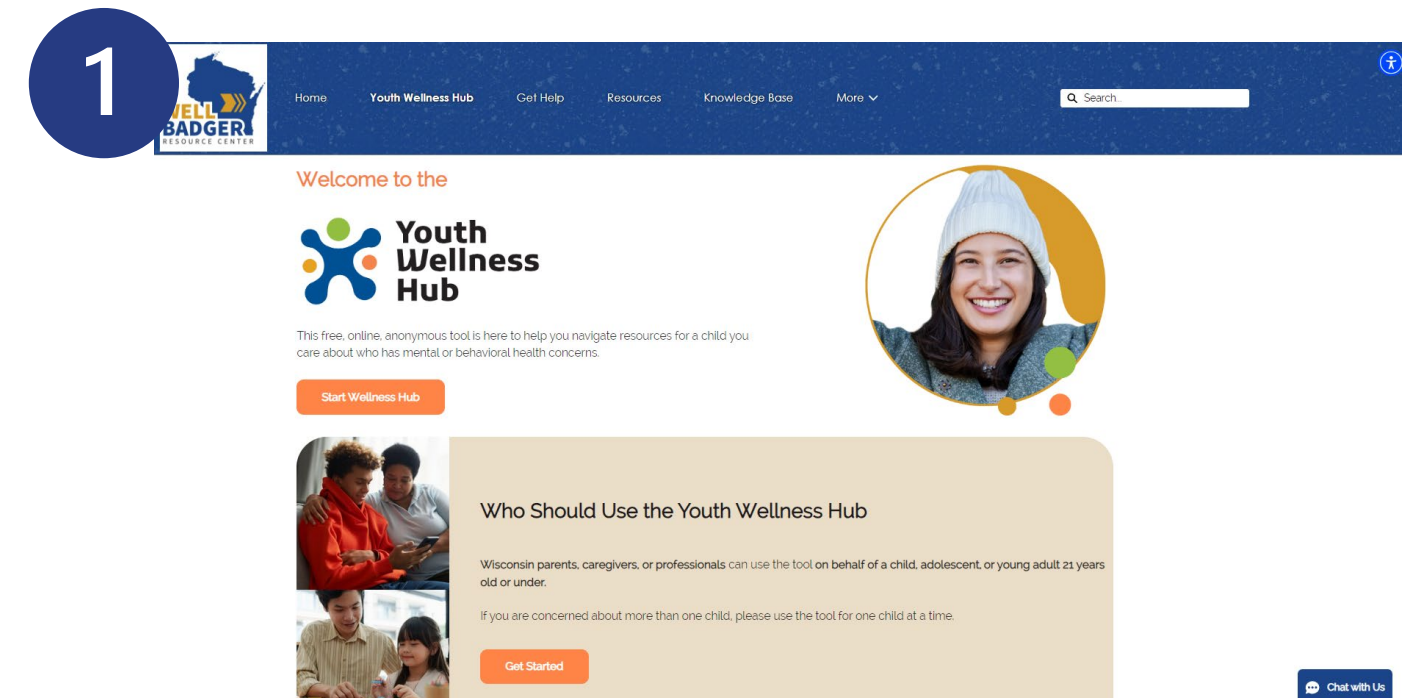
1

WELL BADGER RESOURCE CENTER

Home Youth Wellness Hub Get Help Resources Knowledge Base More

Search...

Welcome to the

Youth Wellness Hub

This free, online, anonymous tool is here to help you navigate resources for a child you care about who has mental or behavioral health concerns.

Start Wellness Hub

Who Should Use the Youth Wellness Hub

Wisconsin parents, caregivers, or professionals can use the tool on behalf of a child, adolescent, or young adult 21 years old or under.

If you are concerned about more than one child, please use the tool for one child at a time.

Get Started

Chat with Us